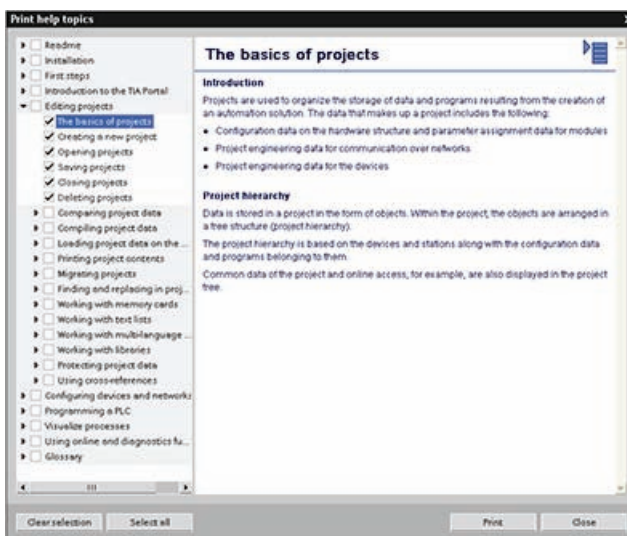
Print help topics

Readme
Installation
First steps
Introduction to the TIA Portal
Editing projects
The basics of projects
Creating a new project
Opening projects
Saving projects
Closing projects
Deleting projects
Comparing project data
Compiling project data
Loading project data on the ...
Printing project contents
Migrating projects
Finding and replacing in proj...
Working with memory cards
Working with text lists
Working with multi-language ...
Working with libraries
Protecting project data
Using cross-references
Configuring devices and networks
Programming a PLC
Visualize processes
Using online and diagnostics fu...
Glossary

The basics of projects

Introduction

Projects are used to organize the storage of data and programs resulting from the creation of an automation solution. The data that makes up a project includes the following:

• Configuration data on the hardware structure and parameter assignment data for modules
• Project engineering data for communication over networks
• Project engineering data for the devices

Project hierarchy

Data is stored in a project in the form of objects. Within the project, the objects are arranged in a tree structure (project hierarchy).

The project hierarchy is based on the devices and stations along with the configuration data and programs belonging to them.

Common data of the project and online access, for example, are also displayed in the project tree.

Clear selection
Select all
Print
Close